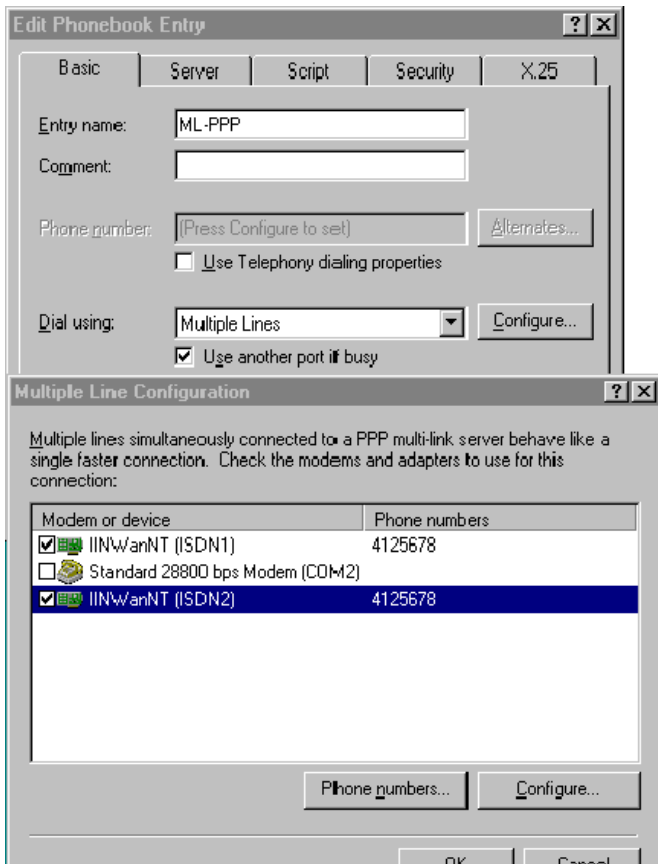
Edit Phonebook Entry

?

X

Basic

Server

Script

Security

X.25

Entry name:

ML-PPP

Comment:

Phone number:

(Press Configure to set)

Alternates...

Use Telephony dialing properties

Dial using:

Multiple Lines

Configure...

Use another port if busy

Multiple Line Configuration

?

X

Multiple lines simultaneously connected to a PPP multi-link server behave like a single faster connection. Check the modems and adapters to use for this connection:

| Modem or device | Phone numbers |
|---|---|
| IINWanNT (ISDN1) | 4125678 |
| Standard 28800 bps Modem (COM2) | |
| IINWanNT (ISDN2) | 4125678 |

Phone numbers...

Configure...

OK

Cancel